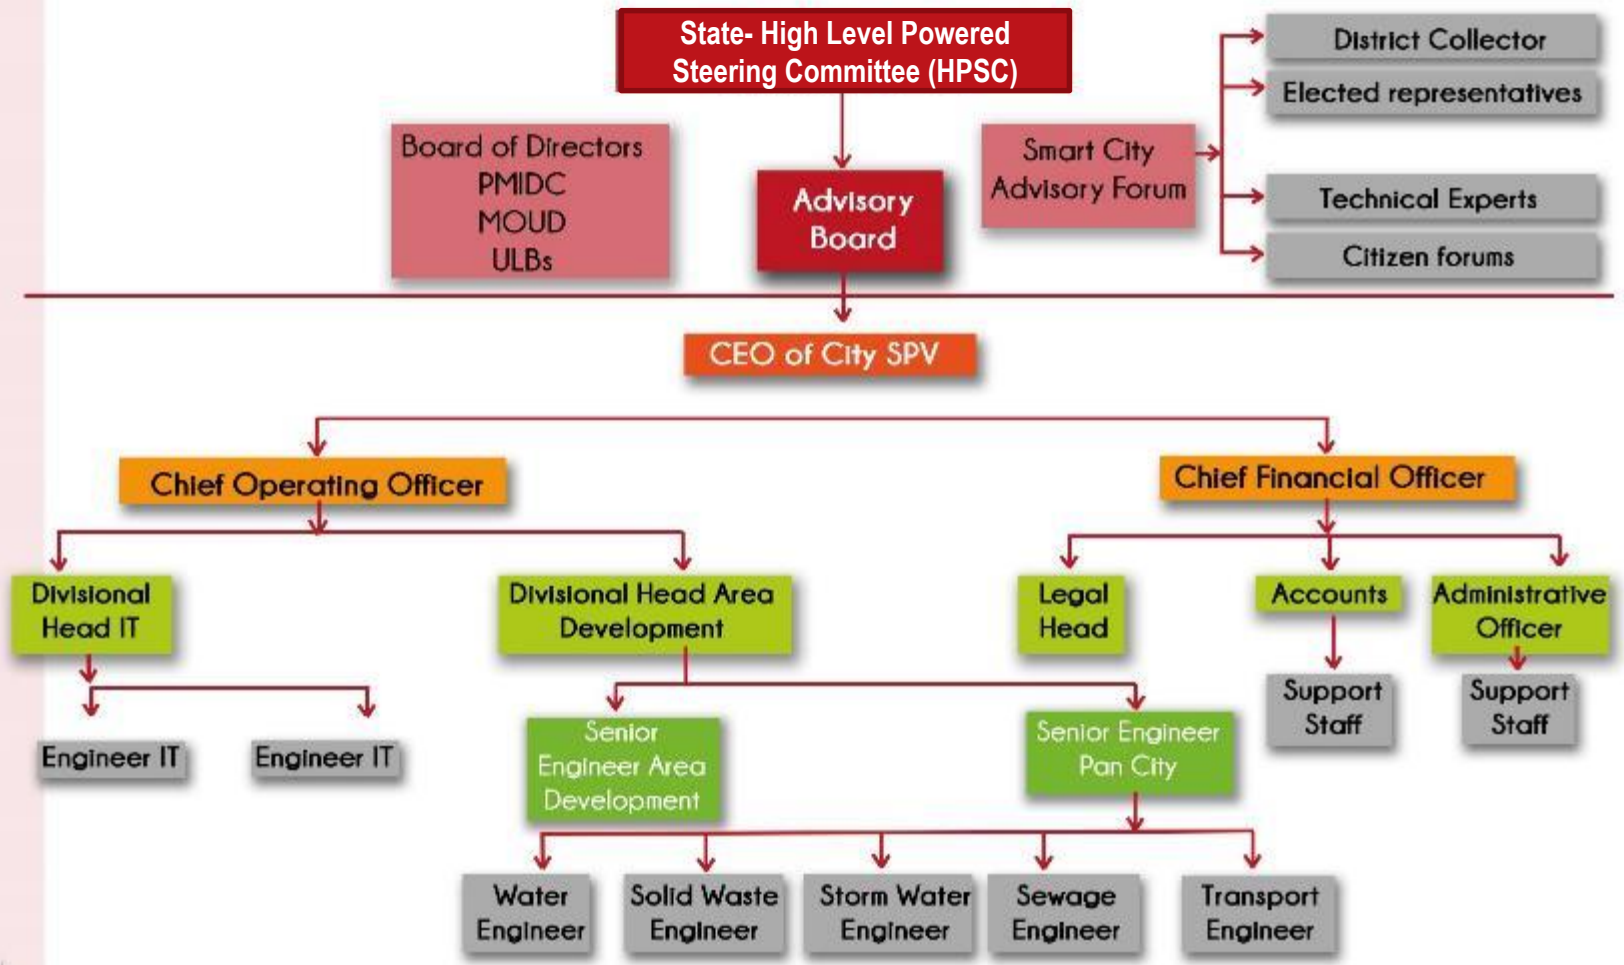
State- High Level Powered Steering Committee (HPSC)

District Collector

Elected representatives

Board of Directors
PMIDC
MOUD
ULBs

Advisory Board

Smart City Advisory Forum

Technical Experts

Citizen forums

CEO of City SPV

Chief Operating Officer

Chief Financial Officer

Divisional Head IT

Divisional Head Area Development

Legal Head

Accounts

Administrative Officer

Engineer IT

Engineer IT

Senior Engineer Area Development

Senior Engineer Pan City

Support Staff

Support Staff

Water Engineer

Solid Waste Engineer

Storm Water Engineer

Sewage Engineer

Transport Engineer